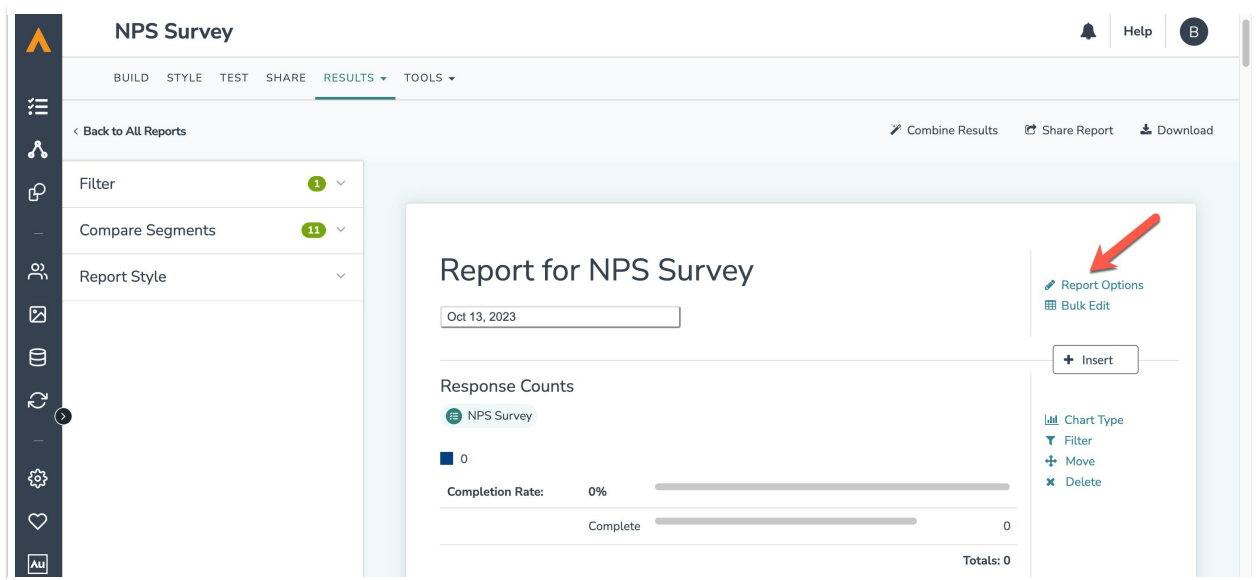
NPS Survey

Help B

BUILD STYLE TEST SHARE RESULTS ▾ TOOLS ▾

< Back to All Reports

Combine Results Share Report Download

Filter 1

Compare Segments 11

Report Style

Report for NPS Survey

Oct 13, 2023

Report Options
Bulk Edit

+ Insert

Response Counts

NPS Survey

0

Chart Type
Filter
Move
Delete

| | | | |
|---|---|---|---|
| Completion Rate: | 0% | | |
| | Complete | | 0 |
| | | | Totals: 0 |

Au